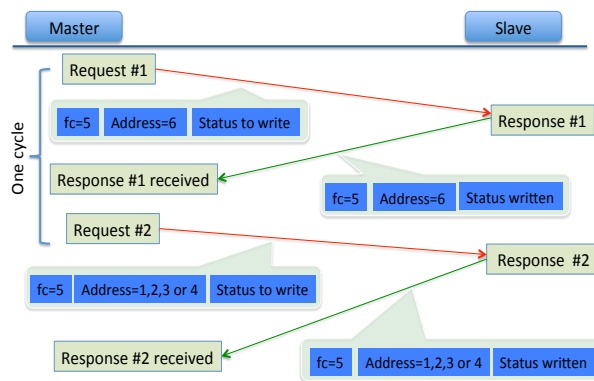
Master

Slave

One cycle

Request #1

| fc=5 | Address=6 | Status to write |
|---|---|---|

Response #1

Response #1 received

| fc=5 | Address=6 | Status written |
|---|---|---|

Request #2

Response #2

| fc=5 | Address=1,2,3 or 4 | Status to write |
|---|---|---|

Response #2 received

| fc=5 | Address=1,2,3 or 4 | Status written |
|---|---|---|